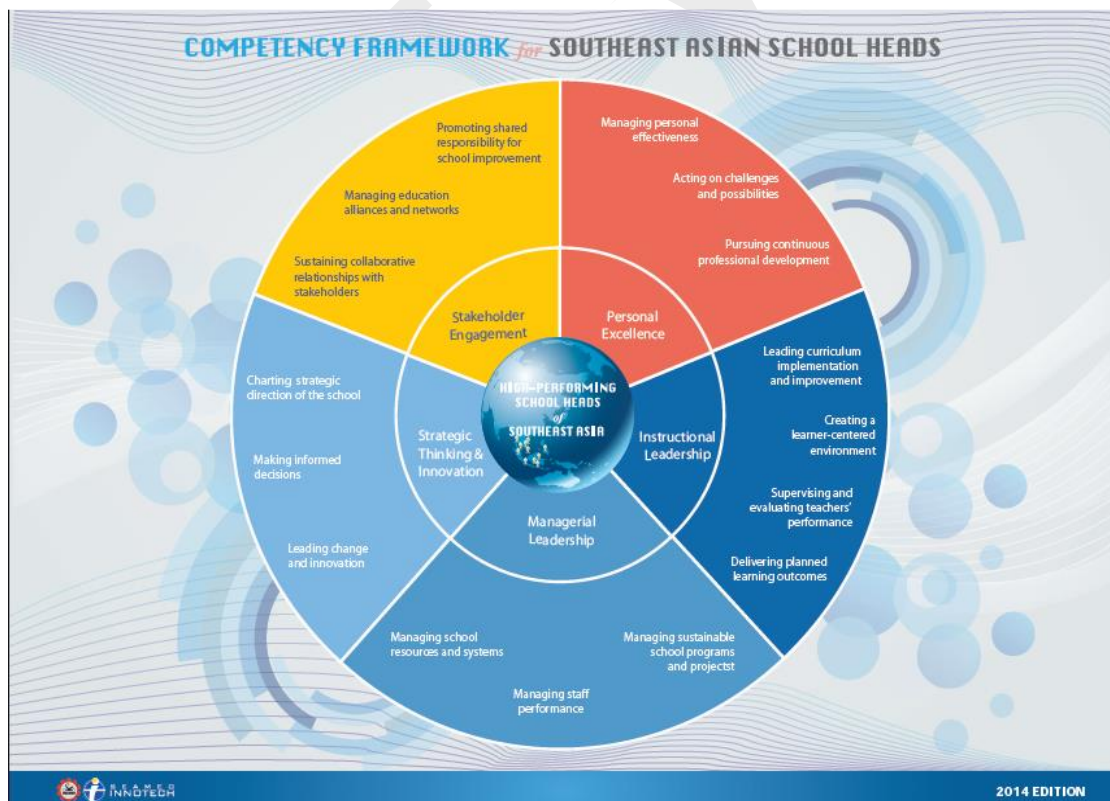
COMPETENCY FRAMEWORK for SOUTHEAST ASIAN SCHOOL HEADS

Promoting shared responsibility for school improvement

Managing education alliances and networks

Sustaining collaborative relationships with stakeholders

Stakeholder Engagement

Managing personal effectiveness

Acting on challenges and possibilities

Pursuing continuous professional development

Personal Excellence

Leading curriculum implementation and improvement

Creating a learner-centered environment

Supervising and evaluating teachers' performance

Delivering planned learning outcomes

Instructional Leadership

HIGH-PERFORMING SCHOOL HEADS of SOUTHEAST ASIA

Charting strategic direction of the school

Making informed decisions

Leading change and innovation

Strategic Thinking & Innovation

Managerial Leadership

Managing school resources and systems

Managing staff performance

Managing sustainable school programs and projectst

SEAMEO INNOTECH

2014 EDITION